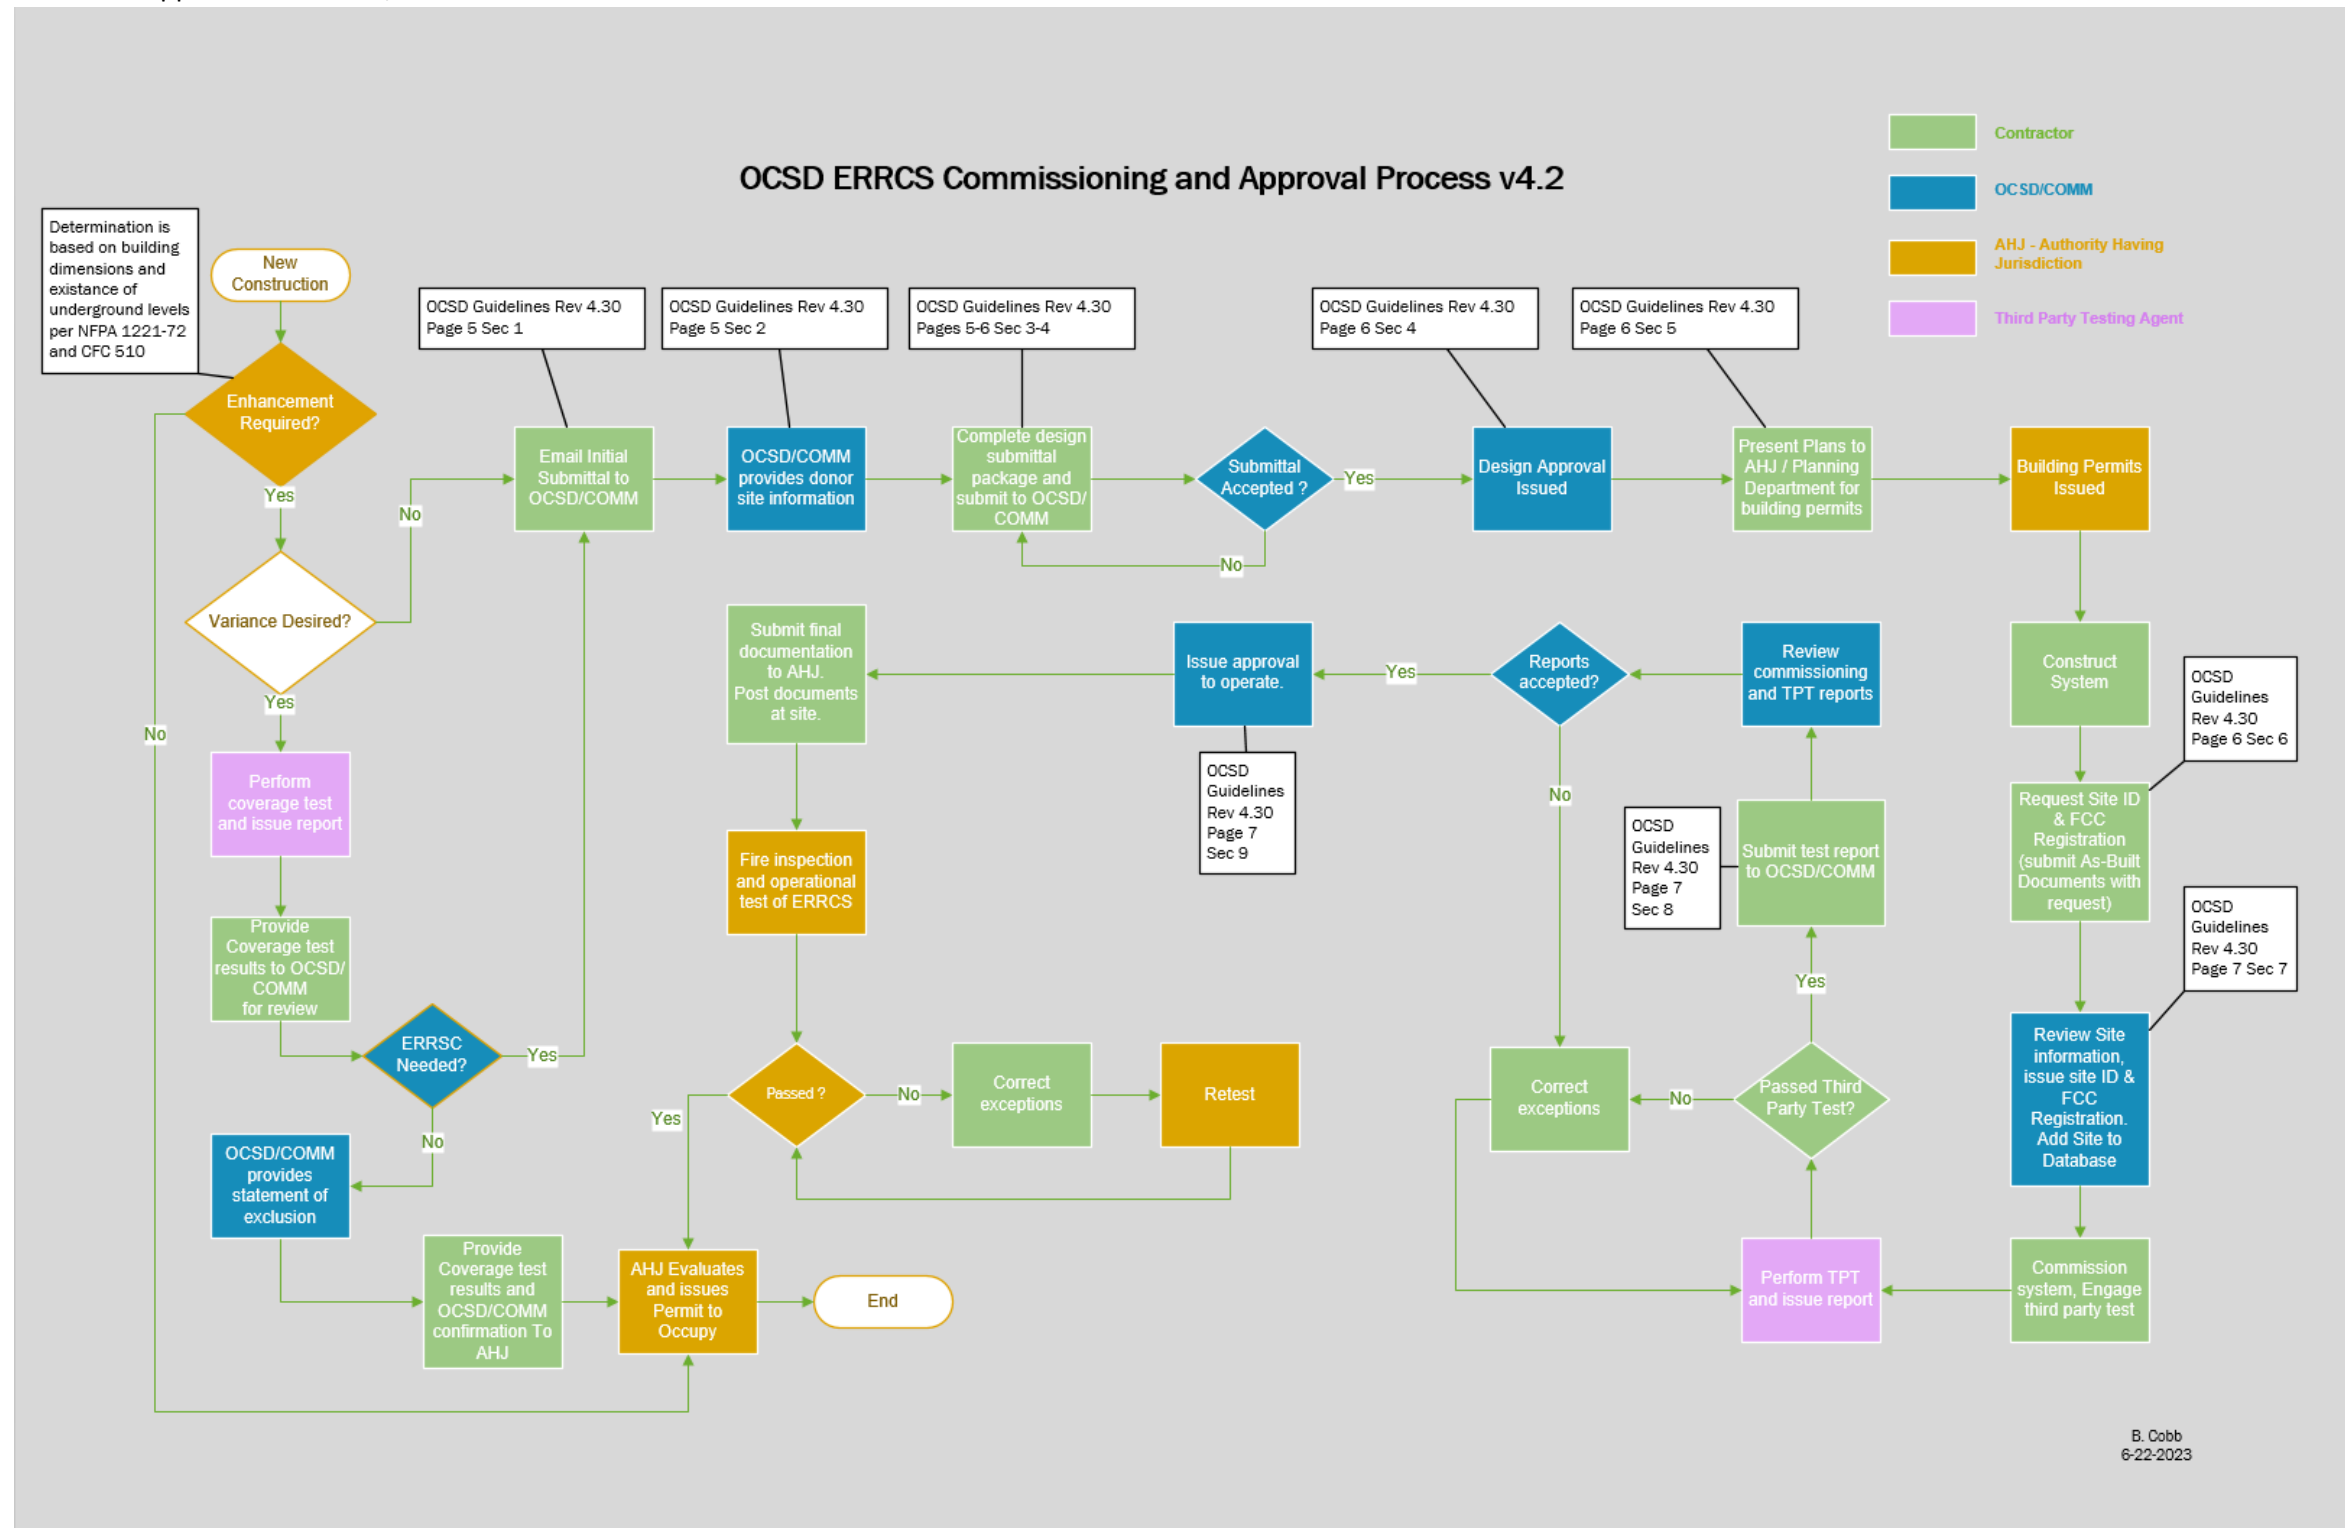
OCSD ERRCS Commissioning and Approval Process v4.2

Contractor
OCSD/COMM
AHJ - Authority Having Jurisdiction
Third Party Testing Agent

Determination is based on building dimensions and existance of underground levels per NFPA 1221-72 and CFC 510

New Construction

Enhancement Required?

Yes

No

Variance Desired?

No

Yes

Perform coverage test and issue report

Provide Coverage test results to OCSD/ COMM for review

ERRSC Needed?

Yes

No

OCSD/COMM provides statement of exclusion

Provide Coverage test results and OCSD/COMM confirmation To AHJ

AHJ Evaluates and issues Permit to Occupy

End

OCSD Guidelines Rev 4.30 Page 5 Sec 1

Email Initial Submittal to OCSD/COMM

OCSD Guidelines Rev 4.30 Page 5 Sec 2

OCSD/COMM provides donor site information

OCSD Guidelines Rev 4.30 Pages 5-6 Sec 3-4

Complete design submittal package and submit to OCSD/ COMM

Submittal Accepted ?

Yes

No

OCSD Guidelines Rev 4.30 Page 6 Sec 4

Design Approval Issued

OCSD Guidelines Rev 4.30 Page 6 Sec 5

Present Plans to AHJ / Planning Department for building permits

Building Permits Issued

Construct System

OCSD Guidelines Rev 4.30 Page 6 Sec 6

Request Site ID & FCC Registration (submit As-Built Documents with request)

OCSD Guidelines Rev 4.30 Page 7 Sec 7

Review Site information, issue site ID & FCC Registration. Add Site to Database

Commission system, Engage third party test

Perform TPT and issue report

Passed Third Party Test?

Yes

No

Correct exceptions

OCSD Guidelines Rev 4.30 Page 7 Sec 8

Submit test report to OCSD/COMM

Review commissioning and TPT reports

Reports accepted?

Yes

No

Issue approval to operate.

OCSD Guidelines Rev 4.30 Page 7 Sec 9

Submit final documentation to AHJ. Post documents at site.

Fire inspection and operational test of ERRCS

Passed ?

No

Yes

Correct exceptions

Retest

B. Cobb
6-22-2023